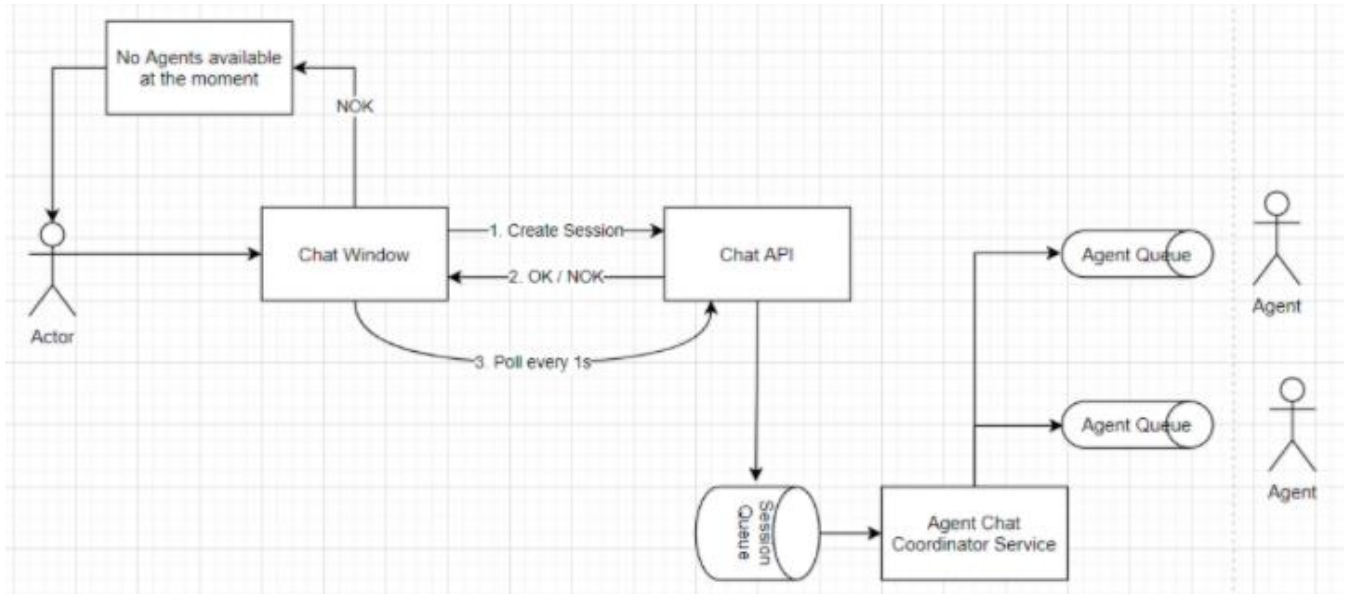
No Agents available at the moment

NOK

Actor

Chat Window

1. Create Session

2. OK / NOK

Chat API

3. Poll every 1s

Agent Queue

Agent

Agent Queue

Agent

Session Queue

Agent Chat Coordinator Service